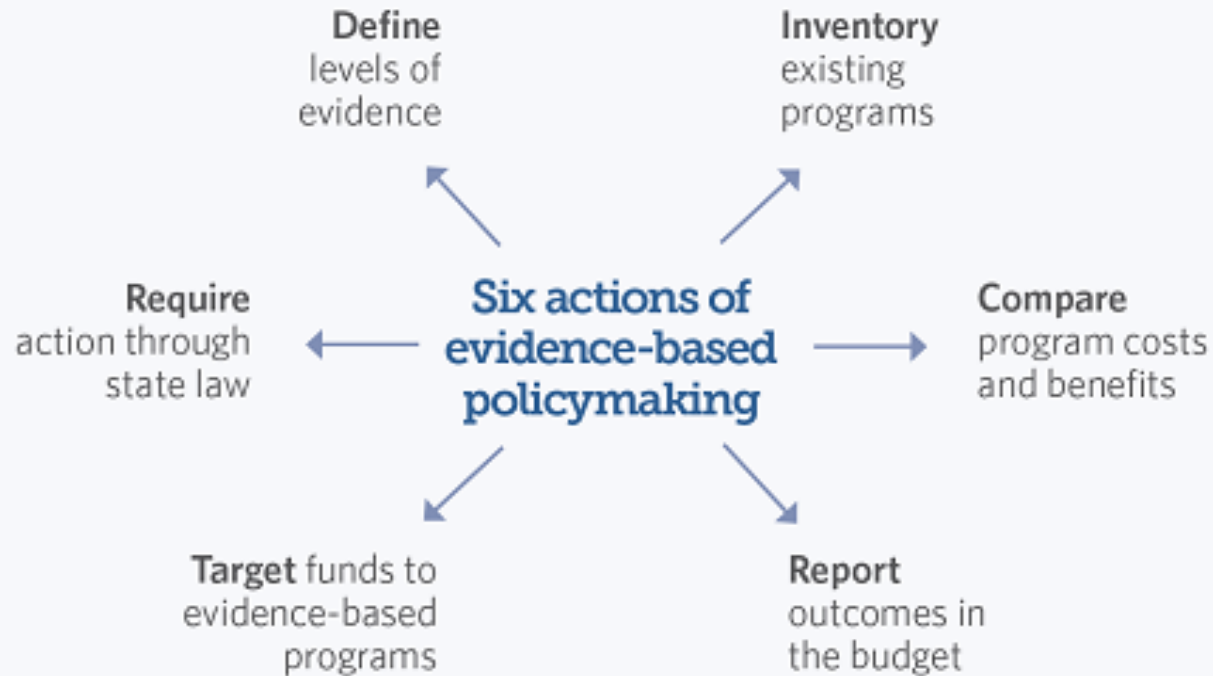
Define
levels of
evidence

Inventory
existing
programs

Require
action through
state law

Six actions of
evidence-based
policymaking

Compare
program costs
and benefits

Target funds to
evidence-based
programs

Report
outcomes in
the budget